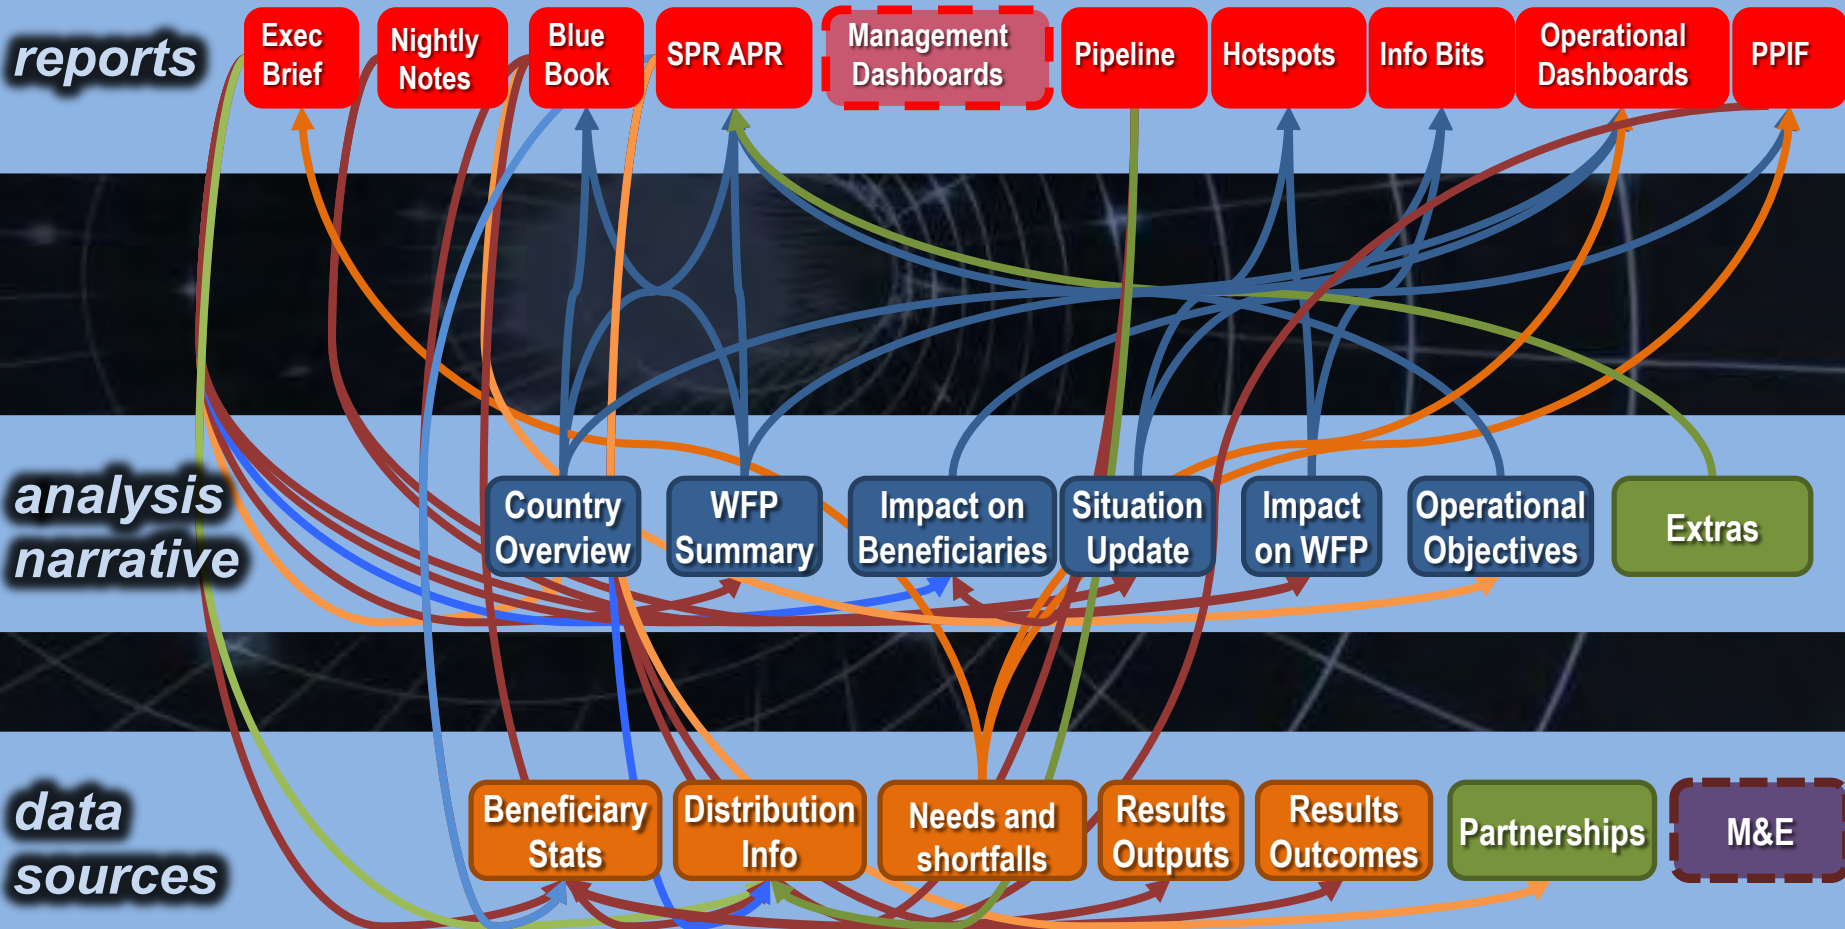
reports

Exec Brief

Nightly Notes

Blue Book

SPR APR

Management Dashboards

Pipeline

Hotspots

Info Bits

Operational Dashboards

PPIF

analysis narrative

Country Overview

WFP Summary

Impact on Beneficiaries

Situation Update

Impact on WFP

Operational Objectives

Extras

data sources

Beneficiary Stats

Distribution Info

Needs and shortfalls

Results Outputs

Results Outcomes

Partnerships

M&E